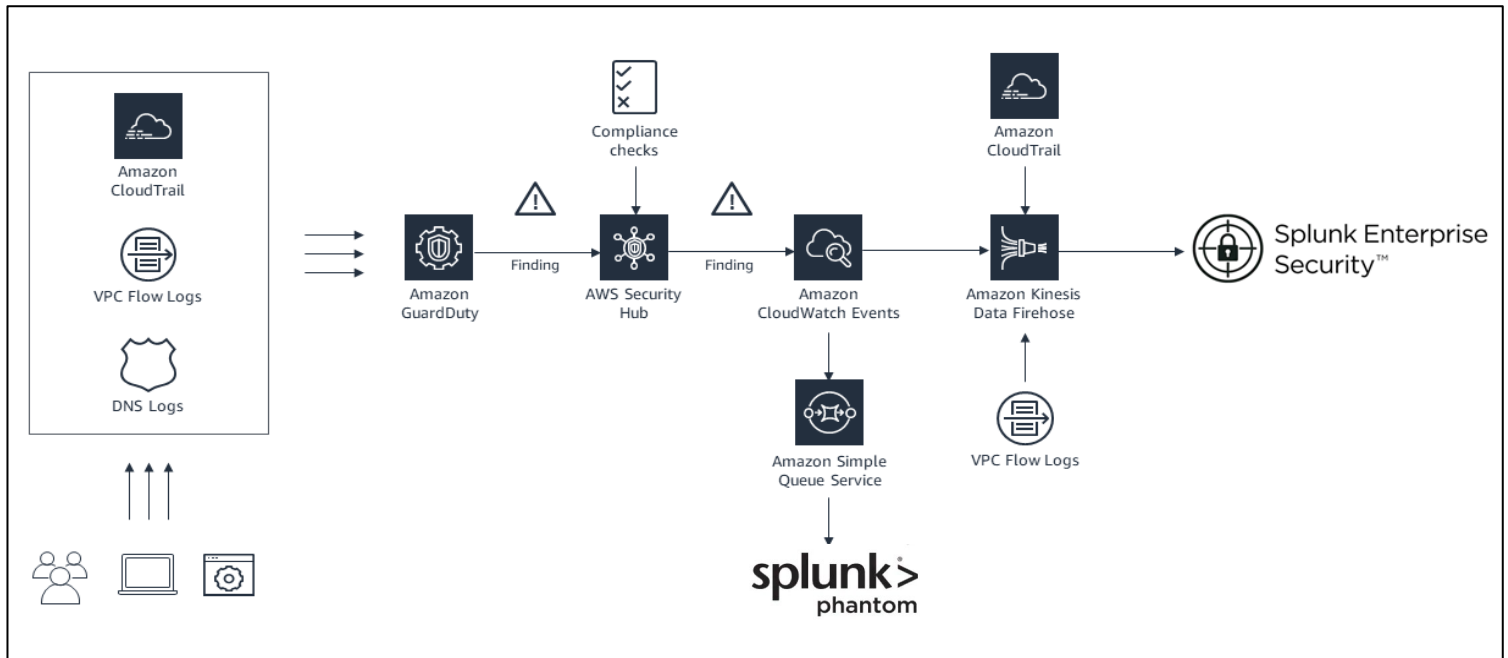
Amazon CloudTrail

VPC Flow Logs

DNS Logs

Amazon GuardDuty

Finding

Compliance checks

AWS Security Hub

Finding

Amazon CloudWatch Events

Amazon Simple Queue Service

splunk> phantom

Amazon CloudTrail

Amazon Kinesis Data Firehose

VPC Flow Logs

Splunk Enterprise Security™